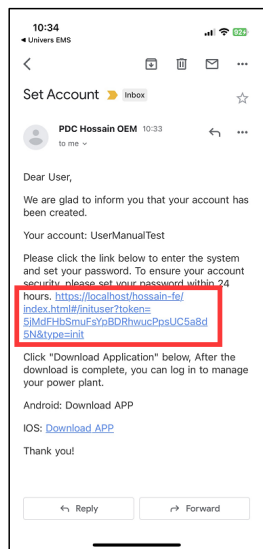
10:34
◂ Univers EMS
92

Set Account Inbox

PDC Hossain OEM 10:33
to me

Dear User,

We are glad to inform you that your account has been created.

Your account: UserManualTest

Please click the link below to enter the system and set your password. To ensure your account security, please set your password within 24 hours. https://localhost/hossain-fe/index.html#/inituser?token=5jMdFHbSmuFsYpBDRhwucPpsUC5a8d5N&type=init

Click "Download Application" below, After the download is complete, you can log in to manage your power plant.

Android: Download APP

IOS: Download APP

Thank you!

Reply
Forward